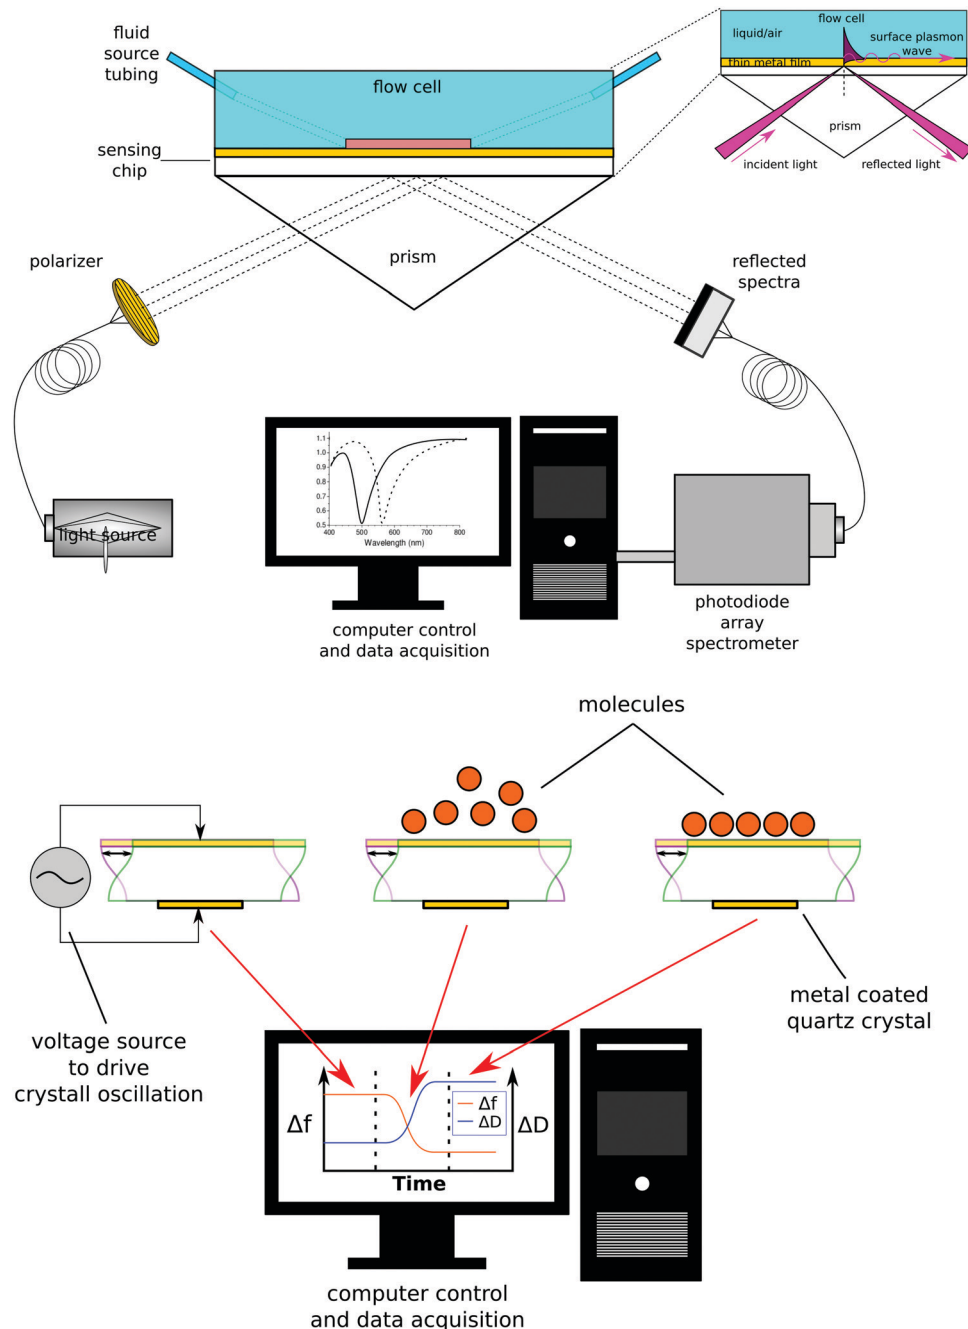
fluid source tubing

flow cell

sensing chip

prism

flow cell

liquid/air

surface plasmon wave

thin metal film

prism

incident light

reflected light

polarizer

reflected spectra

1.1
1.0
0.9
0.8
0.7
0.6
0.5
400 500 600 700 800
Wavelength (nm)

light source

computer control and data acquisition

photodiode array spectrometer

molecules

voltage source to drive crystall oscillation

metal coated quartz crystal

$\Delta f$

$\Delta D$

$\Delta f$
$\Delta D$

Time

computer control and data acquisition